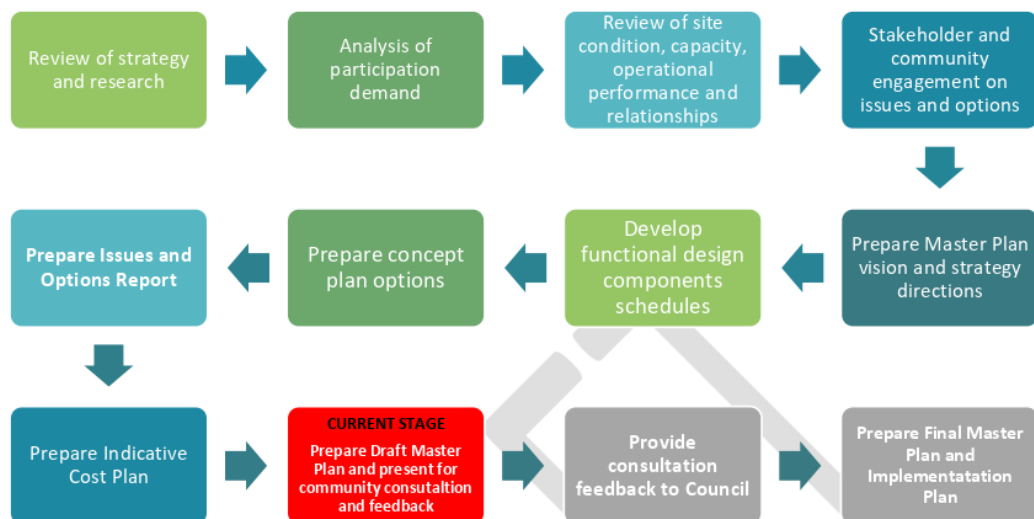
Review of strategy and research

Analysis of participation demand

Review of site condition, capacity, operational performance and relationships

Stakeholder and community engagement on issues and options

Prepare Master Plan vision and strategy directions

Develop functional design components schedules

Prepare concept plan options

Prepare Issues and Options Report

Prepare Indicative Cost Plan

CURRENT STAGE
Prepare Draft Master Plan and present for community consutaltion and feedback

Provide consultation feedback to Council

Prepare Final Master Plan and Implementatation Plan